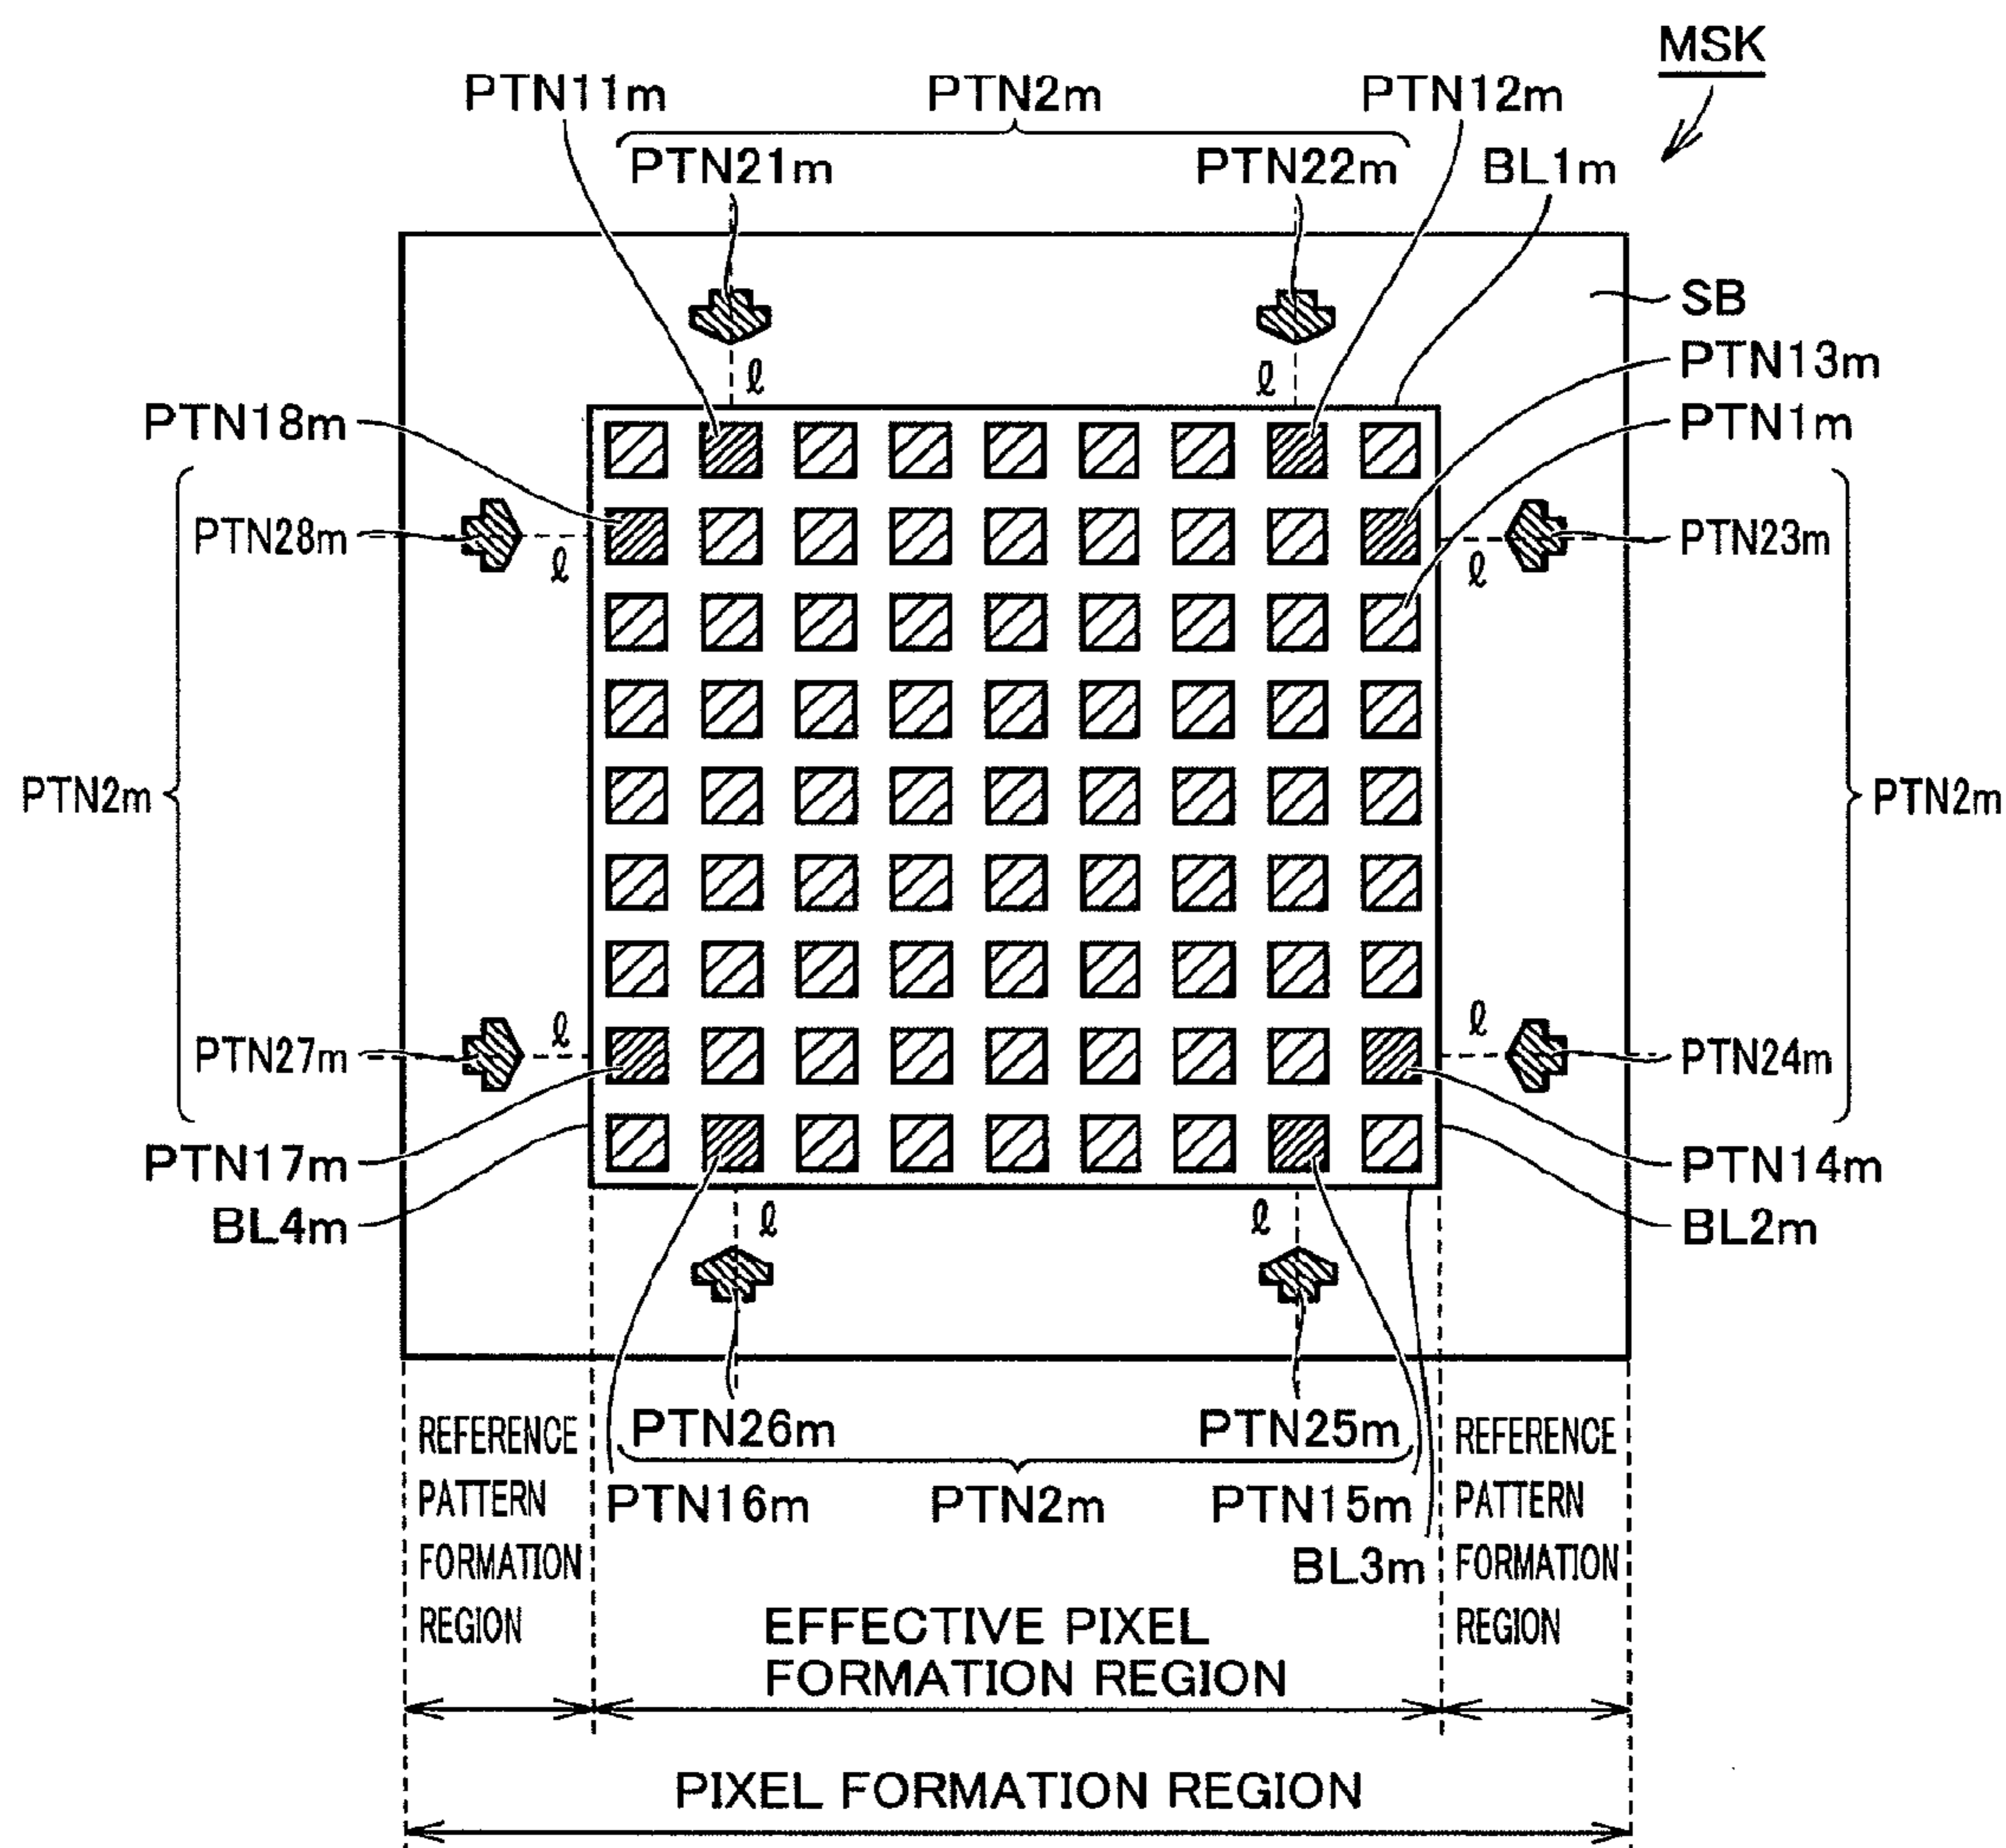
MSK

PTN11m PTN2m PTN12m

PTN21m PTN22m BL1m

SB

ℓ ℓ

PTN13m

PTN18m PTN1m

PTN28m PTN23m

ℓ ℓ

PTN2m PTN2m

ℓ ℓ

PTN27m PTN24m

PTN17m PTN14m

BL4m BL2m

ℓ ℓ

PTN26m PTN25m

REFERENCE PATTERN FORMATION REGION

PTN16m PTN2m PTN15m

BL3m

REFERENCE PATTERN FORMATION REGION

EFFECTIVE PIXEL FORMATION REGION

PIXEL FORMATION REGION